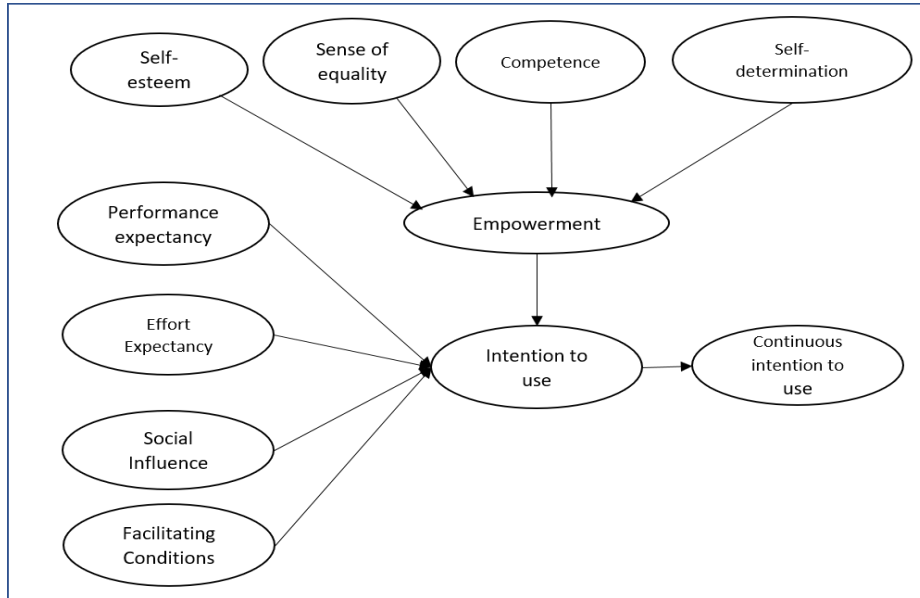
Self-esteem

Sense of equality

Competence

Self-determination

Performance expectancy

Empowerment

Effort Expectancy

Intention to use

Continuous intention to use

Social Influence

Facilitating Conditions